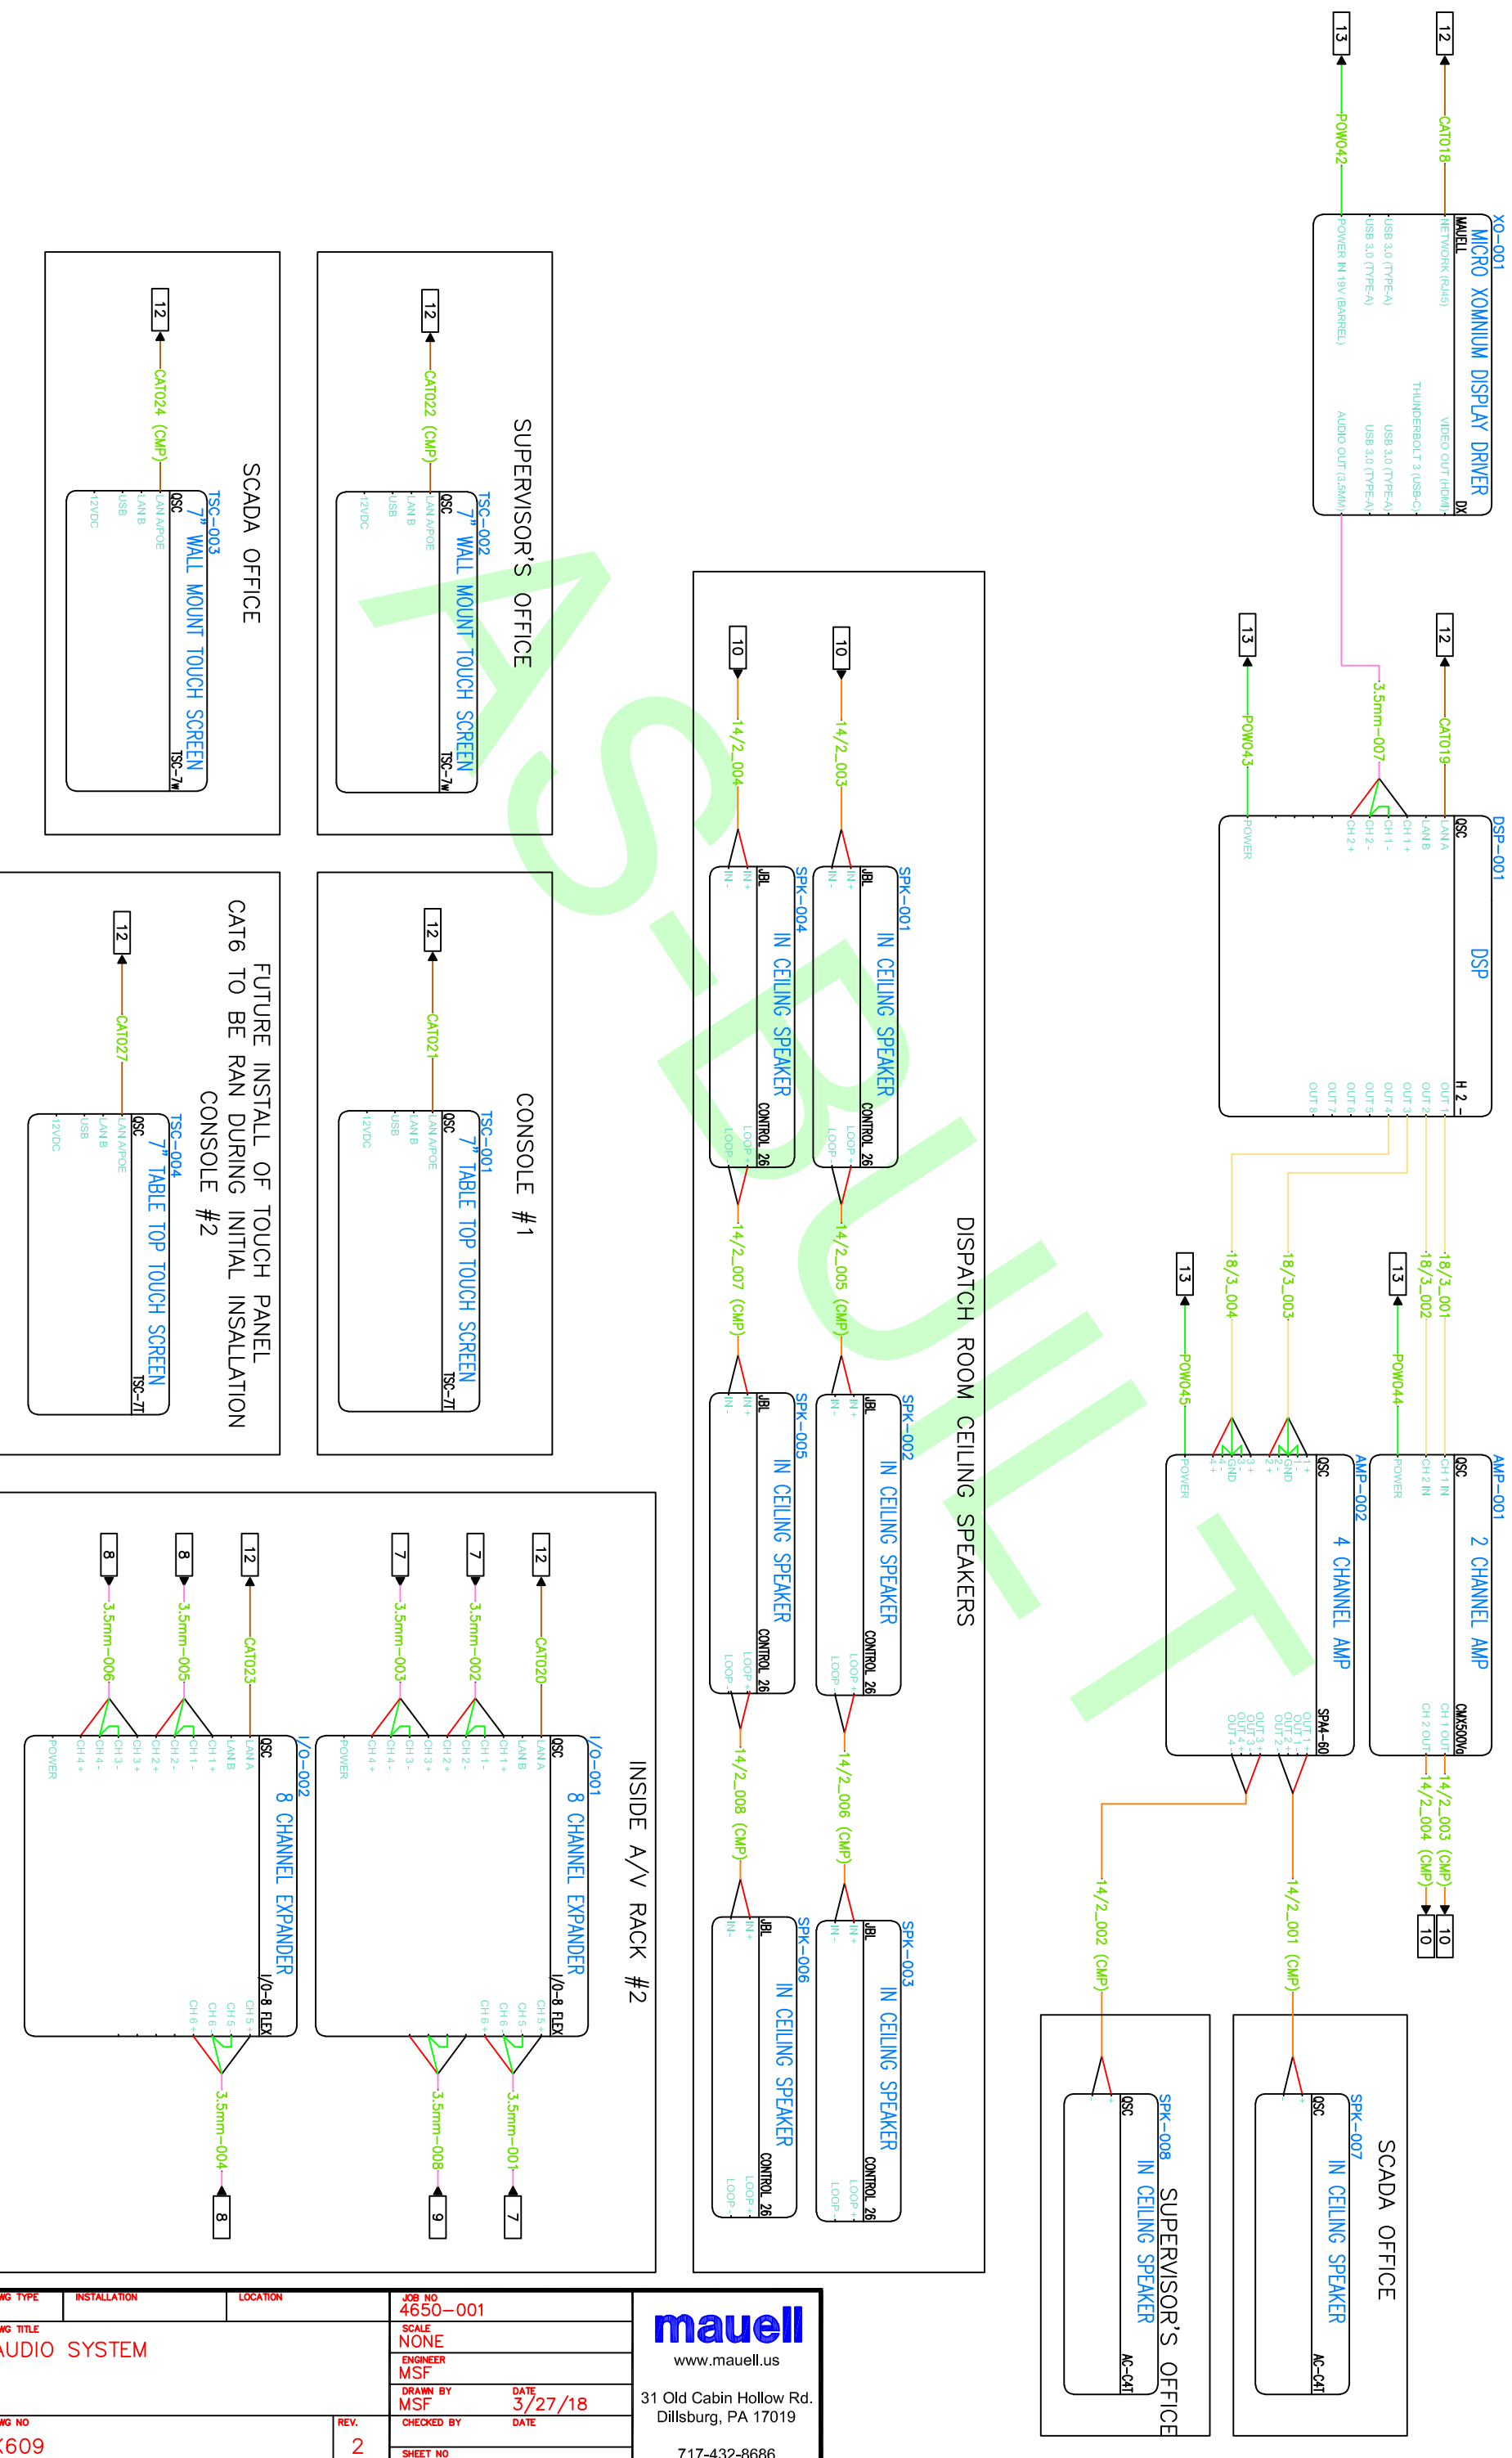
AS BUILT

13
POW042
12
CAT018
XO-001
MICRO XOMNIUM DISPLAY DRIVER
MAUELL
DX
NETWORK (RJ45)
USB 3.0 (TYPE-A)
USB 3.0 (TYPE-A)
POWER IN 19V (BARREL)
VIDEO OUT (HDMI)
THUNDERBOLT 3 (USB-C)
USB 3.0 (TYPE-A)
USB 3.0 (TYPE-A)
AUDIO OUT (3.5MM)

SCADA OFFICE
12
CAT024 (CMP)
TSC-003
7" WALL MOUNT TOUCH SCREEN
QSC
TSC-7W
LAN A/POE
LAN B
USB
12VDC

SUPERVISOR'S OFFICE
12
CAT022 (CMP)
TSC-002
7" WALL MOUNT TOUCH SCREEN
QSC
TSC-7W
LAN A/POE
LAN B
USB
12VDC

13
POW043
3.5mm-007
12
CAT019
DSP-001
DSP
QSC
H 2 -
POWER
CH 2 +
CH 2 -
CH 1 +
CH 1 -
LAN B
LAN A
OUT 1
OUT 2
OUT 3
OUT 4
OUT 5
OUT 6
OUT 7
OUT 8

10
14/2_004
10
14/2_003
SPK-001
IN CEILING SPEAKER
JBL
CONTROL 26
IN +
IN -
LOOP +
LOOP -
SPK-004
IN CEILING SPEAKER
JBL
CONTROL 26
IN +
IN -
LOOP +
LOOP -
14/2_007 (CMP)
14/2_005 (CMP)
SPK-002
IN CEILING SPEAKER
JBL
CONTROL 26
SPK-005
IN CEILING SPEAKER
JBL
CONTROL 26
14/2_008 (CMP)
14/2_006 (CMP)
SPK-003
IN CEILING SPEAKER
JBL
CONTROL 26
SPK-006
IN CEILING SPEAKER
JBL
CONTROL 26
DISPATCH ROOM CEILING SPEAKERS

FUTURE INSTALL OF TOUCH PANEL
CAT6 TO BE RAN DURING INITIAL INSTALLATION
CONSOLE #2
12
CAT027
TSC-004
7" TABLE TOP TOUCH SCREEN
QSC
TSC-7T
LAN A/POE
LAN B
USB
12VDC

CONSOLE #1
12
CAT021
TSC-001
7" TABLE TOP TOUCH SCREEN
QSC
TSC-7T
LAN A/POE
LAN B
USB
12VDC

13
POW045
18/3_004
18/3_003
13
POW044
18/3_002
18/3_001
AMP-002
4 CHANNEL AMP
QSC
SPA4-60
POWER
4 +
4 -
3 +
3 -
GND
2 +
2 -
1 +
1 -
GND
OUT 1 +
OUT 1 -
OUT 2 +
OUT 2 -
OUT 3 +
OUT 3 -
OUT 4 +
OUT 4 -
AMP-001
2 CHANNEL AMP
QSC
CMX500Va
POWER
CH 2 IN
CH 1 IN
CH 2 OUT
CH 1 OUT
14/2_003 (CMP)
14/2_004 (CMP)
10
10
14/2_002 (CMP)
14/2_001 (CMP)

INSIDE A/V RACK #2
8
3.5mm-006
8
3.5mm-005
12
CAT023
7
3.5mm-003
7
3.5mm-002
12
CAT020
I/O-002
8 CHANNEL EXPANDER
QSC
I/O-8 FLEX
I/O-001
8 CHANNEL EXPANDER
QSC
I/O-8 FLEX
POWER
CH 4 +
CH 4 -
CH 3 +
CH 3 -
CH 2 +
CH 2 -
CH 1 +
CH 1 -
LAN B
LAN A
CH 6 +
CH 6 -
CH 5 +
CH 5 -
3.5mm-004
8
3.5mm-008
9
3.5mm-001
7

SCADA OFFICE
SPK-007
IN CEILING SPEAKER
QSC
AC-C4T
SUPERVISOR'S OFFICE
SPK-008
IN CEILING SPEAKER
QSC
AC-C4T

WG TYPE
INSTALLATION
LOCATION
WG TITLE
AUDIO SYSTEM
WG NO
X609
REV.
2
JOB NO
4650-001
SCALE
NONE
ENGINEER
MSF
DRAWN BY
MSF
DATE
3/27/18
CHECKED BY
DATE
SHEET NO
mauell
www.mauell.us
31 Old Cabin Hollow Rd.
Dillsburg, PA 17019
717-432-8686